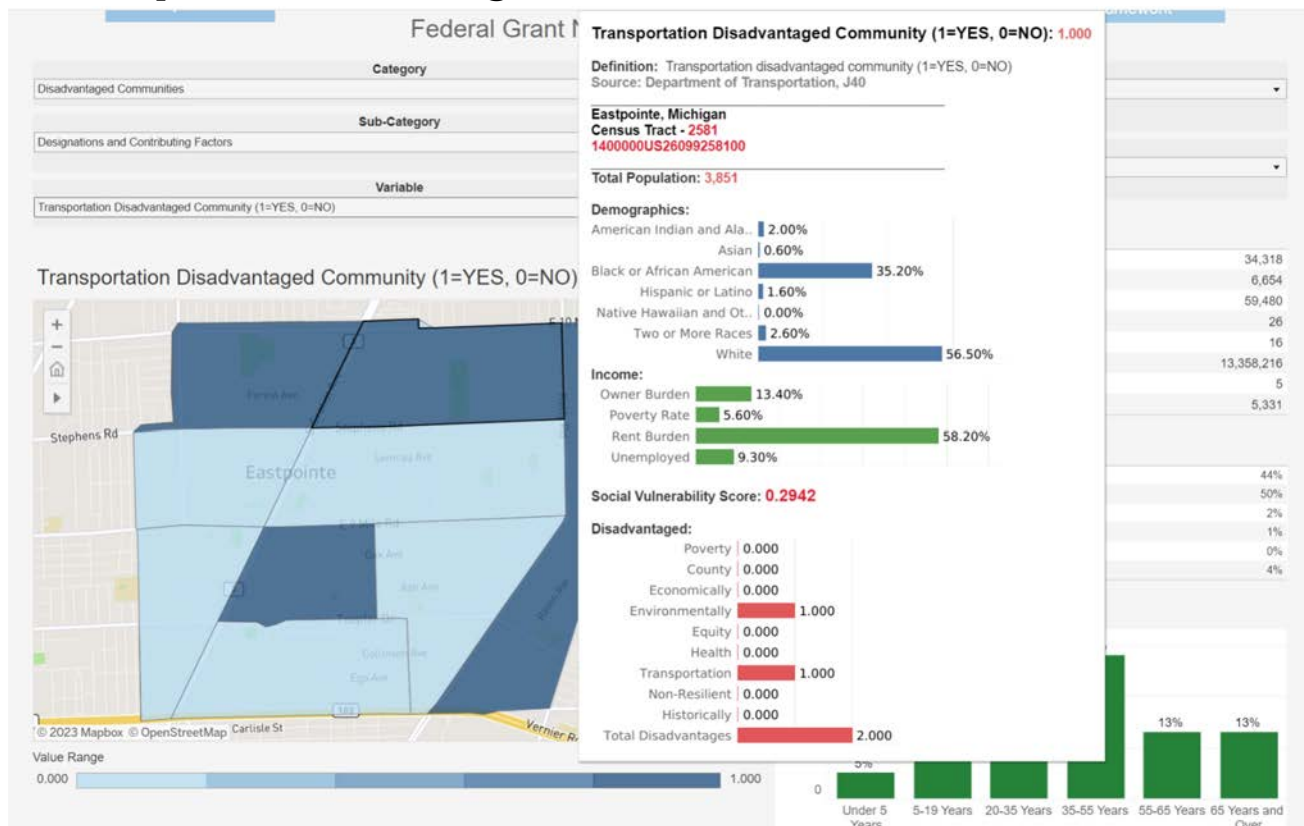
Federal Grant N

Category
Disadvantaged Communities

Sub-Category
Designations and Contributing Factors

Variable
Transportation Disadvantaged Community (1=YES, 0=NO)

Transportation Disadvantaged Community (1=YES, 0=NO)

Stephens Rd
Eastpointe
Carlisle St
Vernier R
© 2023 Mapbox © OpenStreetMap

Value Range
0.000
1.000

Transportation Disadvantaged Community (1=YES, 0=NO): 1.000

Definition: Transportation disadvantaged community (1=YES, 0=NO)
Source: Department of Transportation, J40

Eastpointe, Michigan
Census Tract - 2581
1400000US26099258100

Total Population: 3,851

Demographics:
American Indian and Ala.. 2.00%
Asian 0.60%
Black or African American 35.20%
Hispanic or Latino 1.60%
Native Hawaiian and Ot.. 0.00%
Two or More Races 2.60%
White 56.50%

Income:
Owner Burden 13.40%
Poverty Rate 5.60%
Rent Burden 58.20%
Unemployed 9.30%

Social Vulnerability Score: 0.2942

Disadvantaged:
Poverty 0.000
County 0.000
Economically 0.000
Environmentally 1.000
Equity 0.000
Health 0.000
Transportation 1.000
Non-Resilient 0.000
Historically 0.000
Total Disadvantages 2.000

34,318
6,654
59,480
26
16
13,358,216
5
5,331

44%
50%
2%
1%
0%
4%

5%
13%
13%
0
Under 5 Years
5-19 Years
20-35 Years
35-55 Years
55-65 Years
65 Years and Over